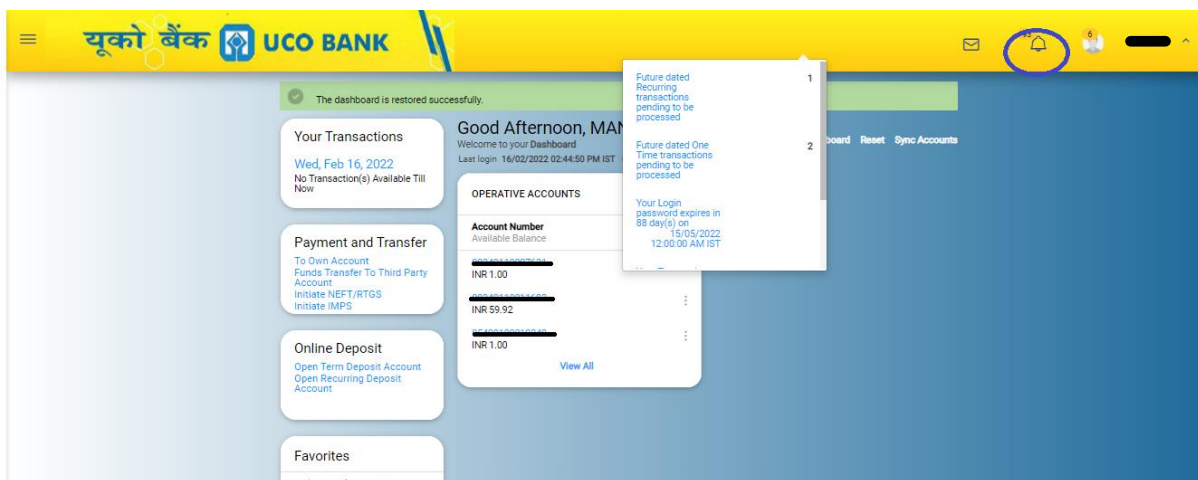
यूको बैंक UCO BANK

The dashboard is restored successfully.

Your Transactions
Wed, Feb 16, 2022
No Transaction(s) Available Till Now

Payment and Transfer
To Own Account
Funds Transfer To Third Party Account
Initiate NEFT/RTGS
Initiate IMPS

Online Deposit
Open Term Deposit Account
Open Recurring Deposit Account

Favorites

Good Afternoon, MAN
Welcome to your Dashboard
Last login 16/02/2022 02:44:50 PM IST

OPERATIVE ACCOUNTS

Account Number
Available Balance
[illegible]
INR 1.00
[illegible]
INR 59.92
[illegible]
INR 1.00
View All

Future dated Recurring transactions pending to be processed 1

Future dated One Time transactions pending to be processed 2

Your Login password expires in 88 day(s) on 15/05/2022 12:00:00 AM IST

board Reset Sync Accounts

6